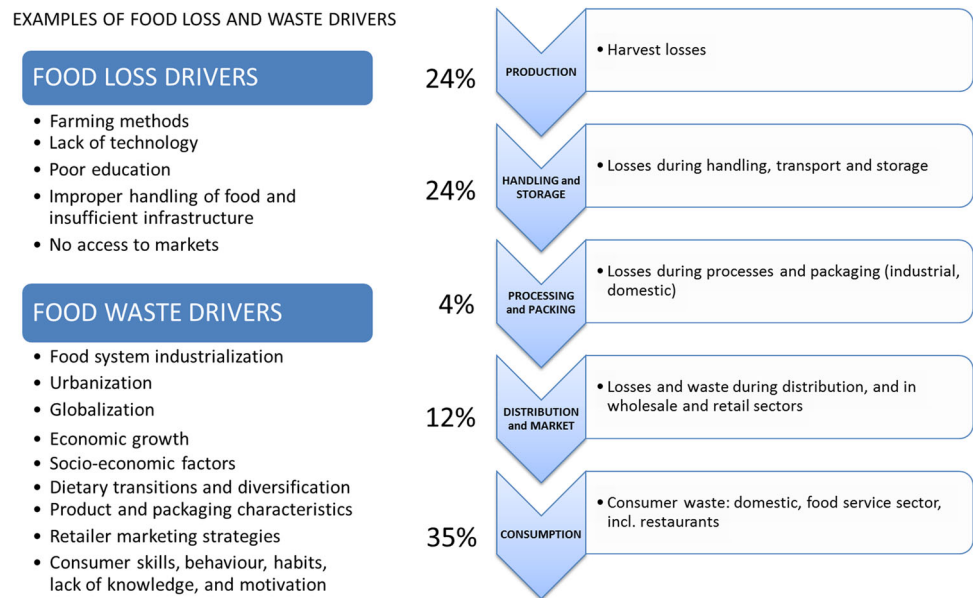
EXAMPLES OF FOOD LOSS AND WASTE DRIVERS

FOOD LOSS DRIVERS

- Farming methods
- Lack of technology
- Poor education
- Improper handling of food and insufficient infrastructure
- No access to markets

FOOD WASTE DRIVERS

- Food system industrialization
- Urbanization
- Globalization
- Economic growth
- Socio-economic factors
- Dietary transitions and diversification
- Product and packaging characteristics
- Retailer marketing strategies
- Consumer skills, behaviour, habits, lack of knowledge, and motivation

24% PRODUCTION
- Harvest losses

24% HANDLING and STORAGE
- Losses during handling, transport and storage

4% PROCESSING and PACKING
- Losses during processes and packaging (industrial, domestic)

12% DISTRIBUTION and MARKET
- Losses and waste during distribution, and in wholesale and retail sectors

35% CONSUMPTION
- Consumer waste: domestic, food service sector, incl. restaurants